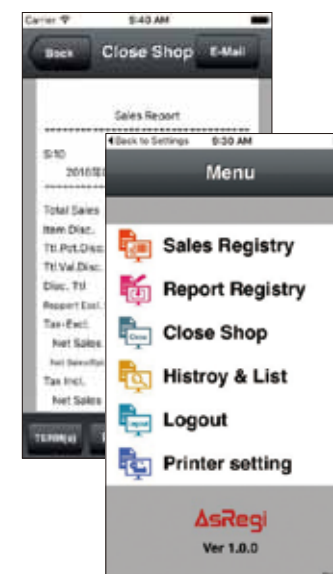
Carrier 5:40 AM

Back Close Shop E-Mail

Sales Report

S10
2016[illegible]

Total Sales
Item Disc.
Ttl.Pct.Disc.
Ttl.Val.Disc.
Disc. Ttl
Report Excl.
Tax-Excl.
Net Sales
Net Sales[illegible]
Tax Incl.
Net Sales

TERM(s)

◂Back to Settings 5:30 AM

Menu

Sales Registry
Report Registry
Close Shop
Histroy & List
Logout
Printer setting

AsRegi
Ver 1.0.0